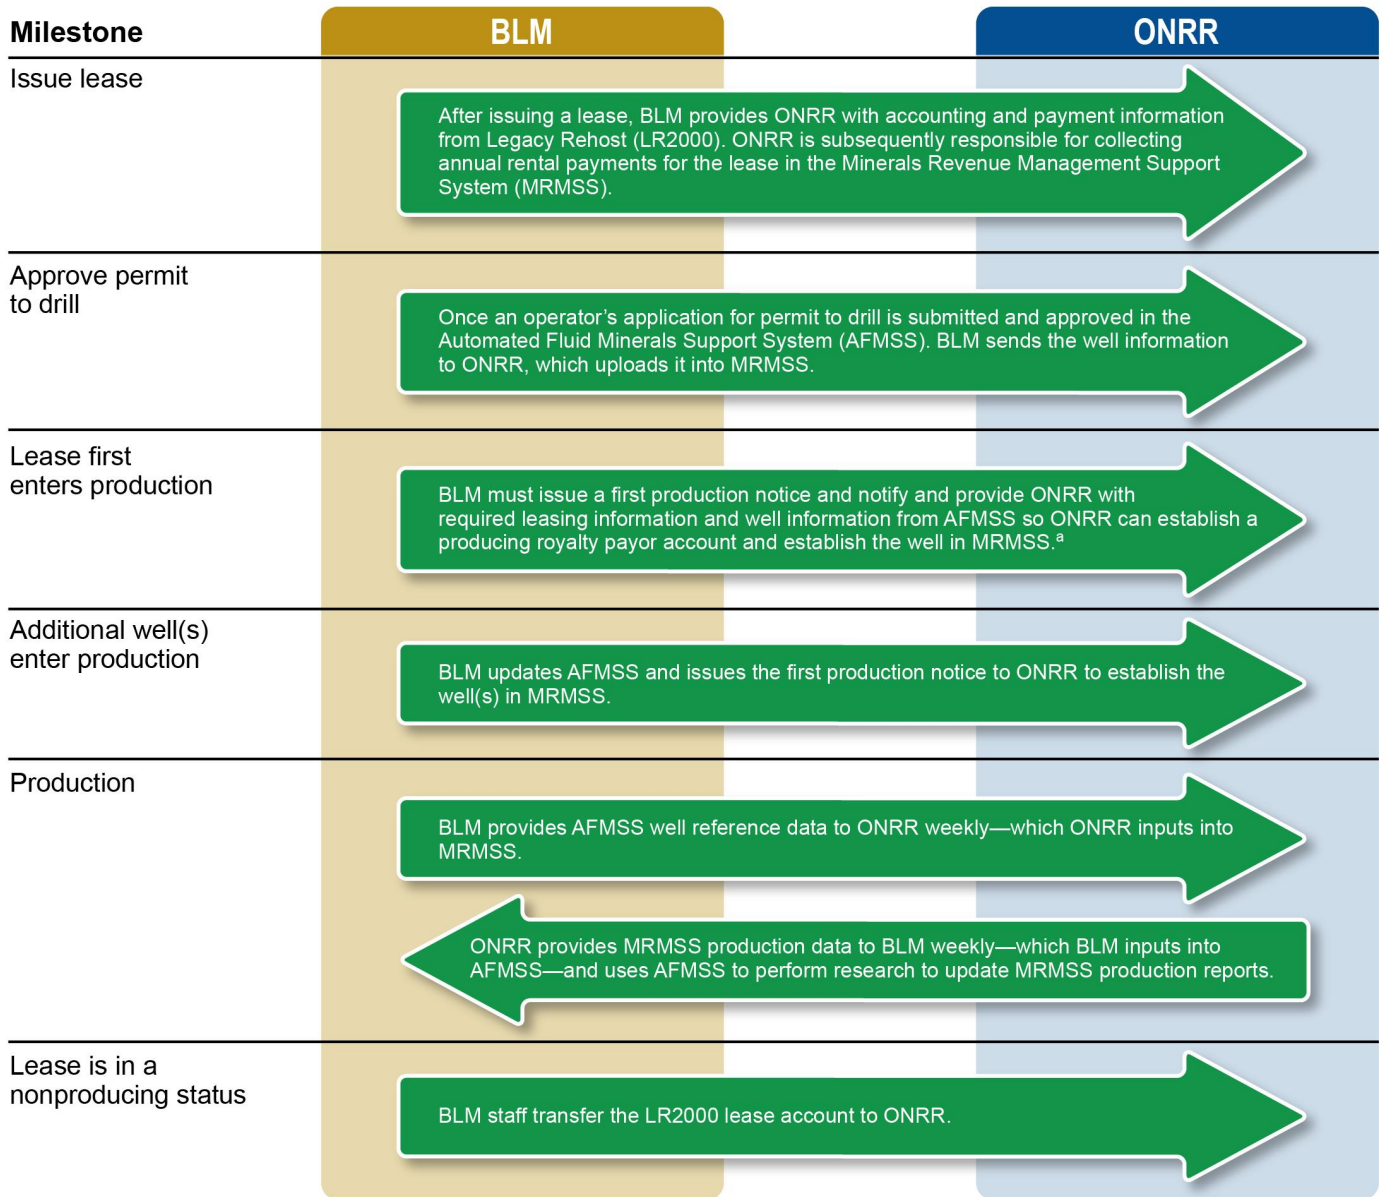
Milestone

BLM

ONRR

Issue lease

After issuing a lease, BLM provides ONRR with accounting and payment information from Legacy Rehost (LR2000). ONRR is subsequently responsible for collecting annual rental payments for the lease in the Minerals Revenue Management Support System (MRMSS).

Approve permit to drill

Once an operator’s application for permit to drill is submitted and approved in the Automated Fluid Minerals Support System (AFMSS). BLM sends the well information to ONRR, which uploads it into MRMSS.

Lease first enters production

BLM must issue a first production notice and notify and provide ONRR with required leasing information and well information from AFMSS so ONRR can establish a producing royalty payor account and establish the well in MRMSS.$^a$

Additional well(s) enter production

BLM updates AFMSS and issues the first production notice to ONRR to establish the well(s) in MRMSS.

Production

BLM provides AFMSS well reference data to ONRR weekly—which ONRR inputs into MRMSS.

ONRR provides MRMSS production data to BLM weekly—which BLM inputs into AFMSS—and uses AFMSS to perform research to update MRMSS production reports.

Lease is in a nonproducing status

BLM staff transfer the LR2000 lease account to ONRR.